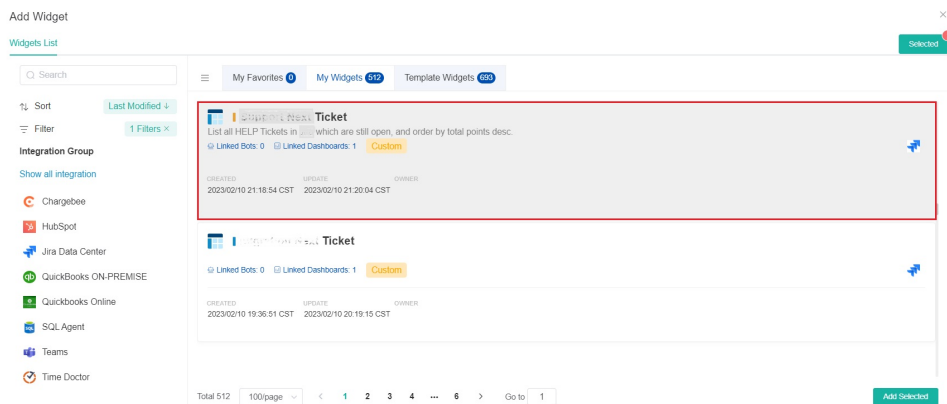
Add Widget

Widgets List

Selected

Search

Sort Last Modified ↓

Filter 1 Filters ×

Integration Group

Show all integration

Chargebee

HubSpot

Jira Data Center

QuickBooks ON-PREMISE

Quickbooks Online

SQL Agent

Teams

Time Doctor

My Favorites 0 My Widgets 512 Template Widgets 693

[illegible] Ticket

List all HELP Tickets in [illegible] which are still open, and order by total points desc.

Linked Bots: 0 Linked Dashboards: 1 Custom

CREATED 2023/02/10 21:18:54 CST UPDATE 2023/02/10 21:20:04 CST OWNER

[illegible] Ticket

Linked Bots: 0 Linked Dashboards: 1 Custom

CREATED 2023/02/10 19:36:51 CST UPDATE 2023/02/10 20:19:15 CST OWNER

Total 512 100/page < 1 2 3 4 ... 6 > Go to 1

Add Selected